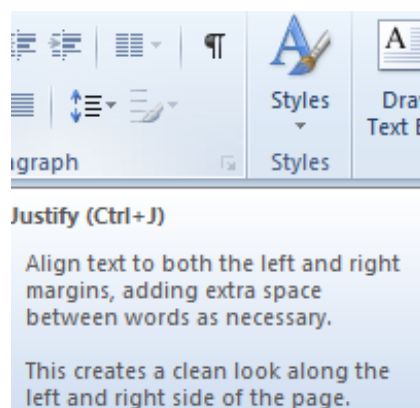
¶

Styles

Dra
Text E

agraph

Styles

Justify (Ctrl+J)

Align text to both the left and right margins, adding extra space between words as necessary.

This creates a clean look along the left and right side of the page.